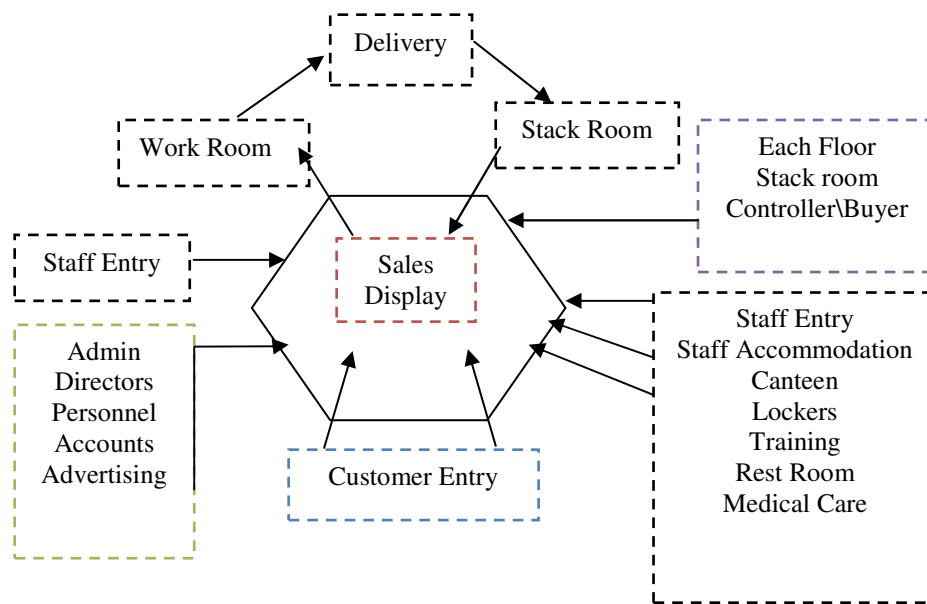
Delivery

Work Room

Stack Room

Each Floor
Stack room
Controller\Buyer

Staff Entry

Sales
Display

Admin
Directors
Personnel
Accounts
Advertising

Staff Entry
Staff Accommodation
Canteen
Lockers
Training
Rest Room
Medical Care

Customer Entry